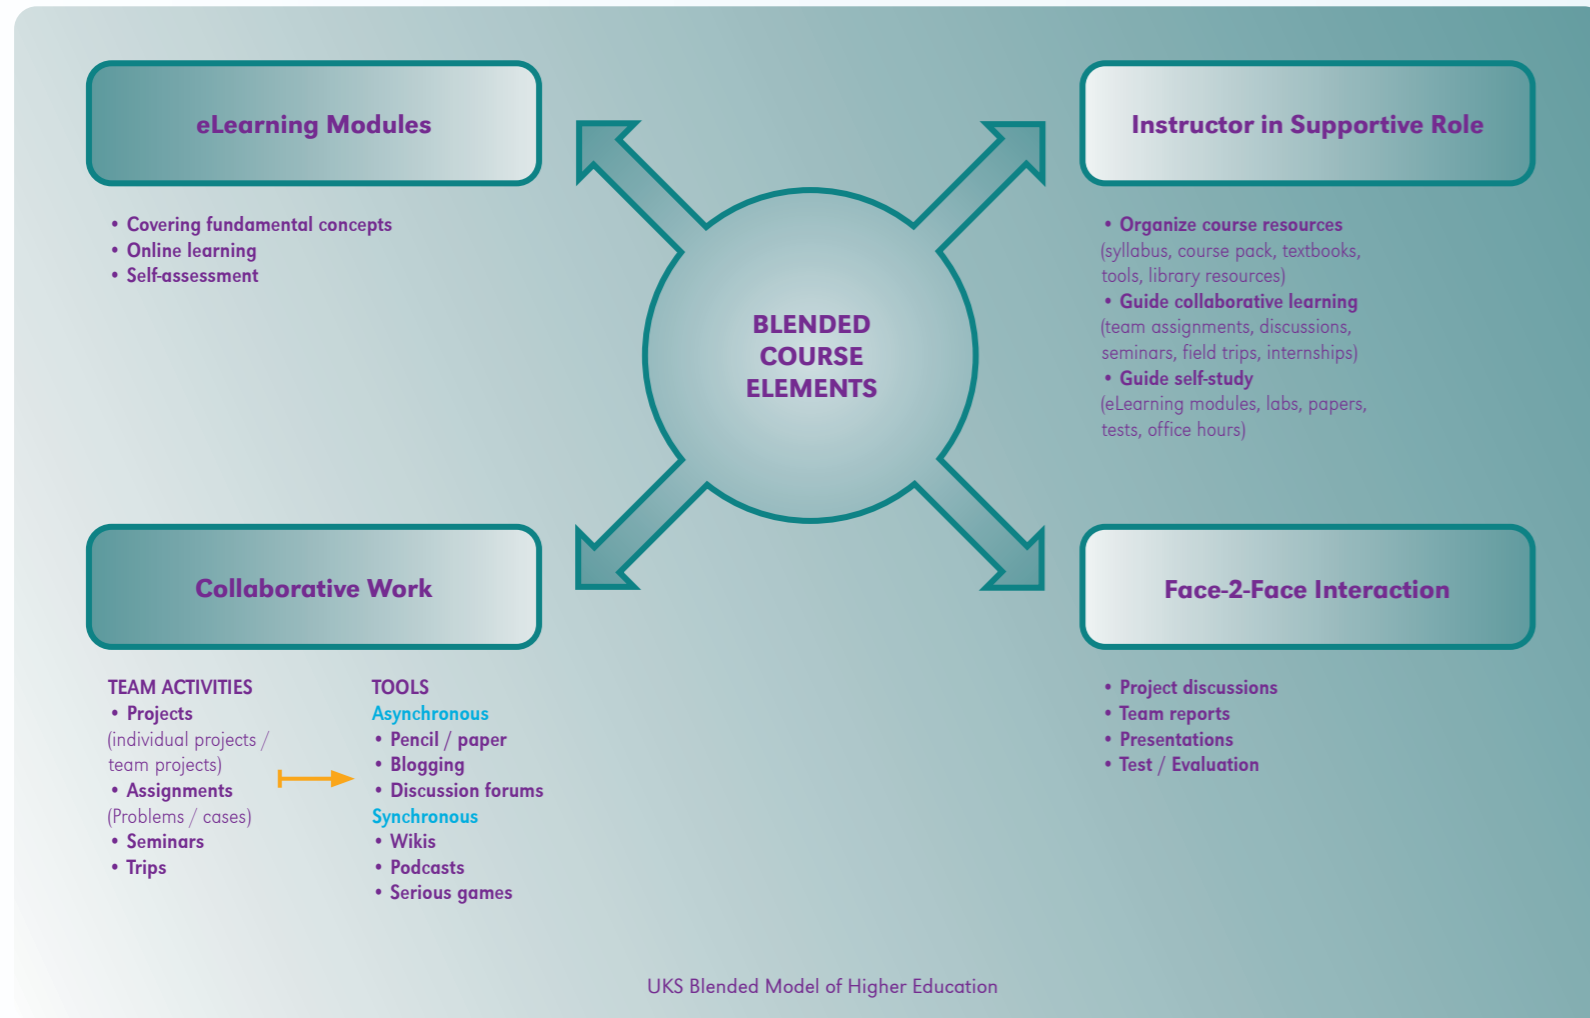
eLearning Modules

• Covering fundamental concepts
• Online learning
• Self-assessment

Instructor in Supportive Role

• Organize course resources
(syllabus, course pack, textbooks, tools, library resources)
• Guide collaborative learning
(team assignments, discussions, seminars, field trips, internships)
• Guide self-study
(eLearning modules, labs, papers, tests, office hours)

BLENDED COURSE ELEMENTS

Collaborative Work

TEAM ACTIVITIES
• Projects
(individual projects / team projects)
• Assignments
(Problems / cases)
• Seminars
• Trips

TOOLS
Asynchronous
• Pencil / paper
• Blogging
• Discussion forums
Synchronous
• Wikis
• Podcasts
• Serious games

Face-2-Face Interaction

• Project discussions
• Team reports
• Presentations
• Test / Evaluation

UKS Blended Model of Higher Education